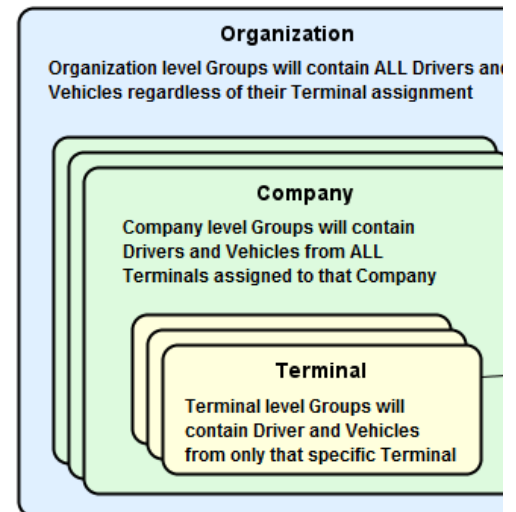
Organization

Organization level Groups will contain ALL Drivers and Vehicles regardless of their Terminal assignment

Company

Company level Groups will contain Drivers and Vehicles from ALL Terminals assigned to that Company

Terminal

Terminal level Groups will contain Driver and Vehicles from only that specific Terminal